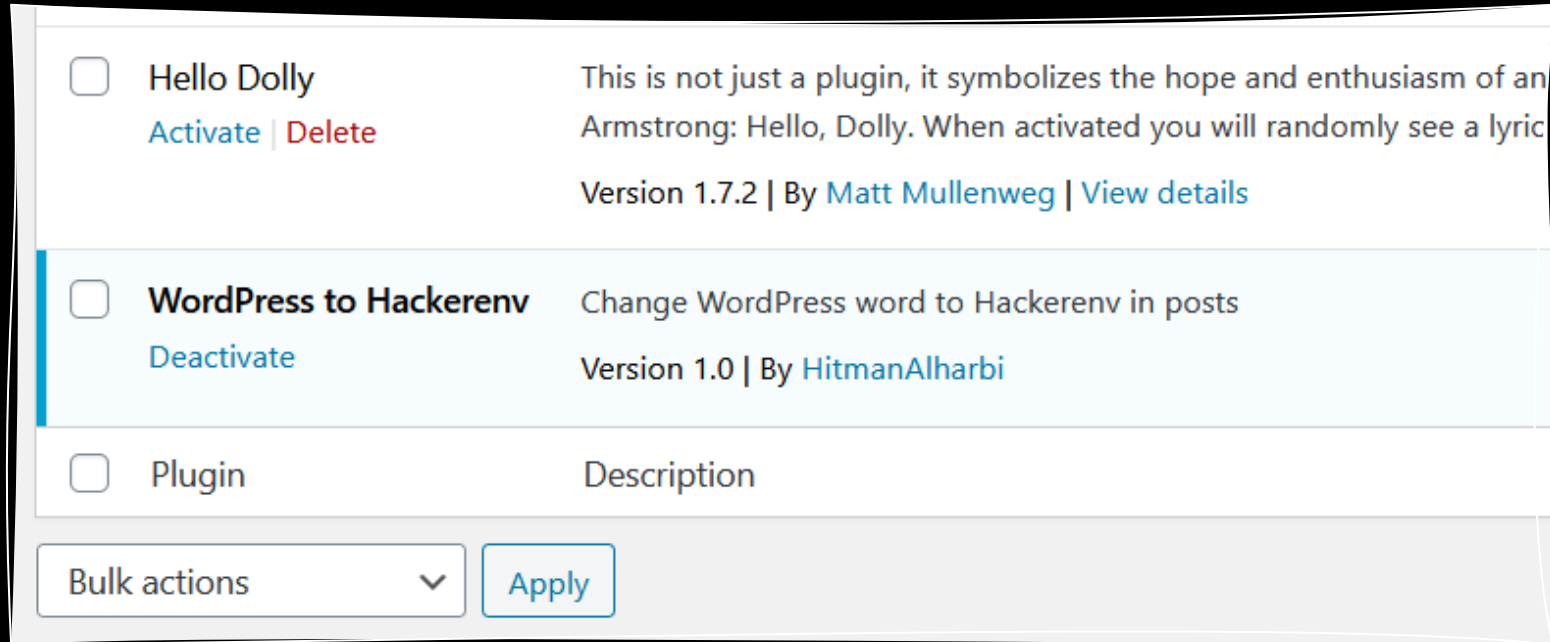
| | Plugin | Description |
|---|---|---|
| ☐ | Hello Dolly<br>Activate \| Delete | This is not just a plugin, it symbolizes the hope and enthusiasm of an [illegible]<br>Armstrong: Hello, Dolly. When activated you will randomly see a lyric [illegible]<br>Version 1.7.2 \| By Matt Mullenweg \| View details |
| ☐ | WordPress to Hackerenv<br>Deactivate | Change WordPress word to Hackerenv in posts<br>Version 1.0 \| By HitmanAlharbi |
| ☐ | Plugin | Description |

Bulk actions

Apply